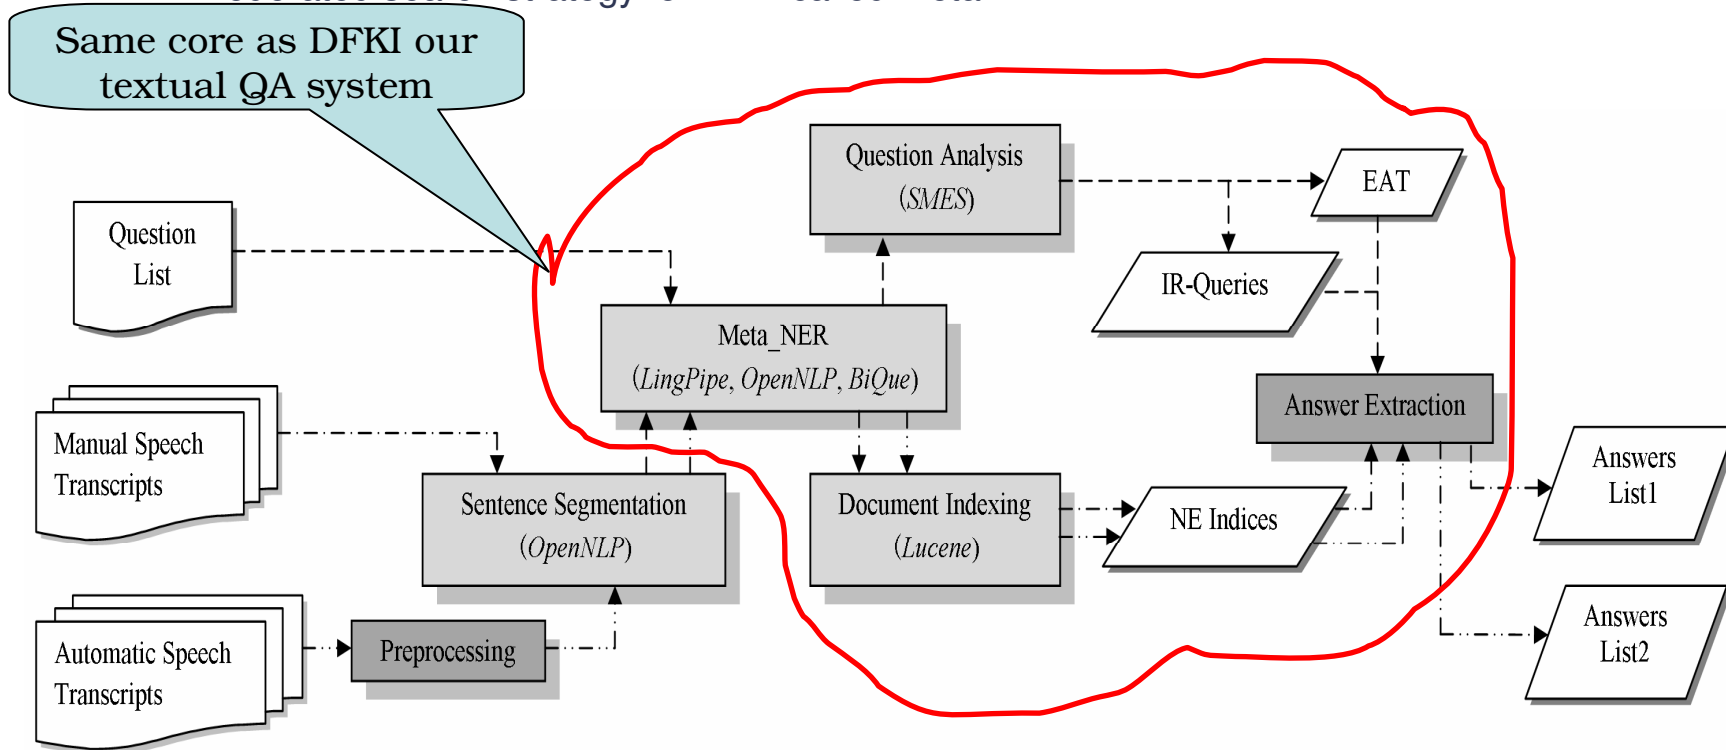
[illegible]

Same core as DFKI our textual QA system

Question List

Manual Speech Transcripts

Automatic Speech Transcripts

Preprocessing

Sentence Segmentation (OpenNLP)

Meta_NER (LingPipe, OpenNLP, BiQue)

Question Analysis (SMES)

Document Indexing (Lucene)

EAT

IR-Queries

NE Indices

Answer Extraction

Answers List1

Answers List2